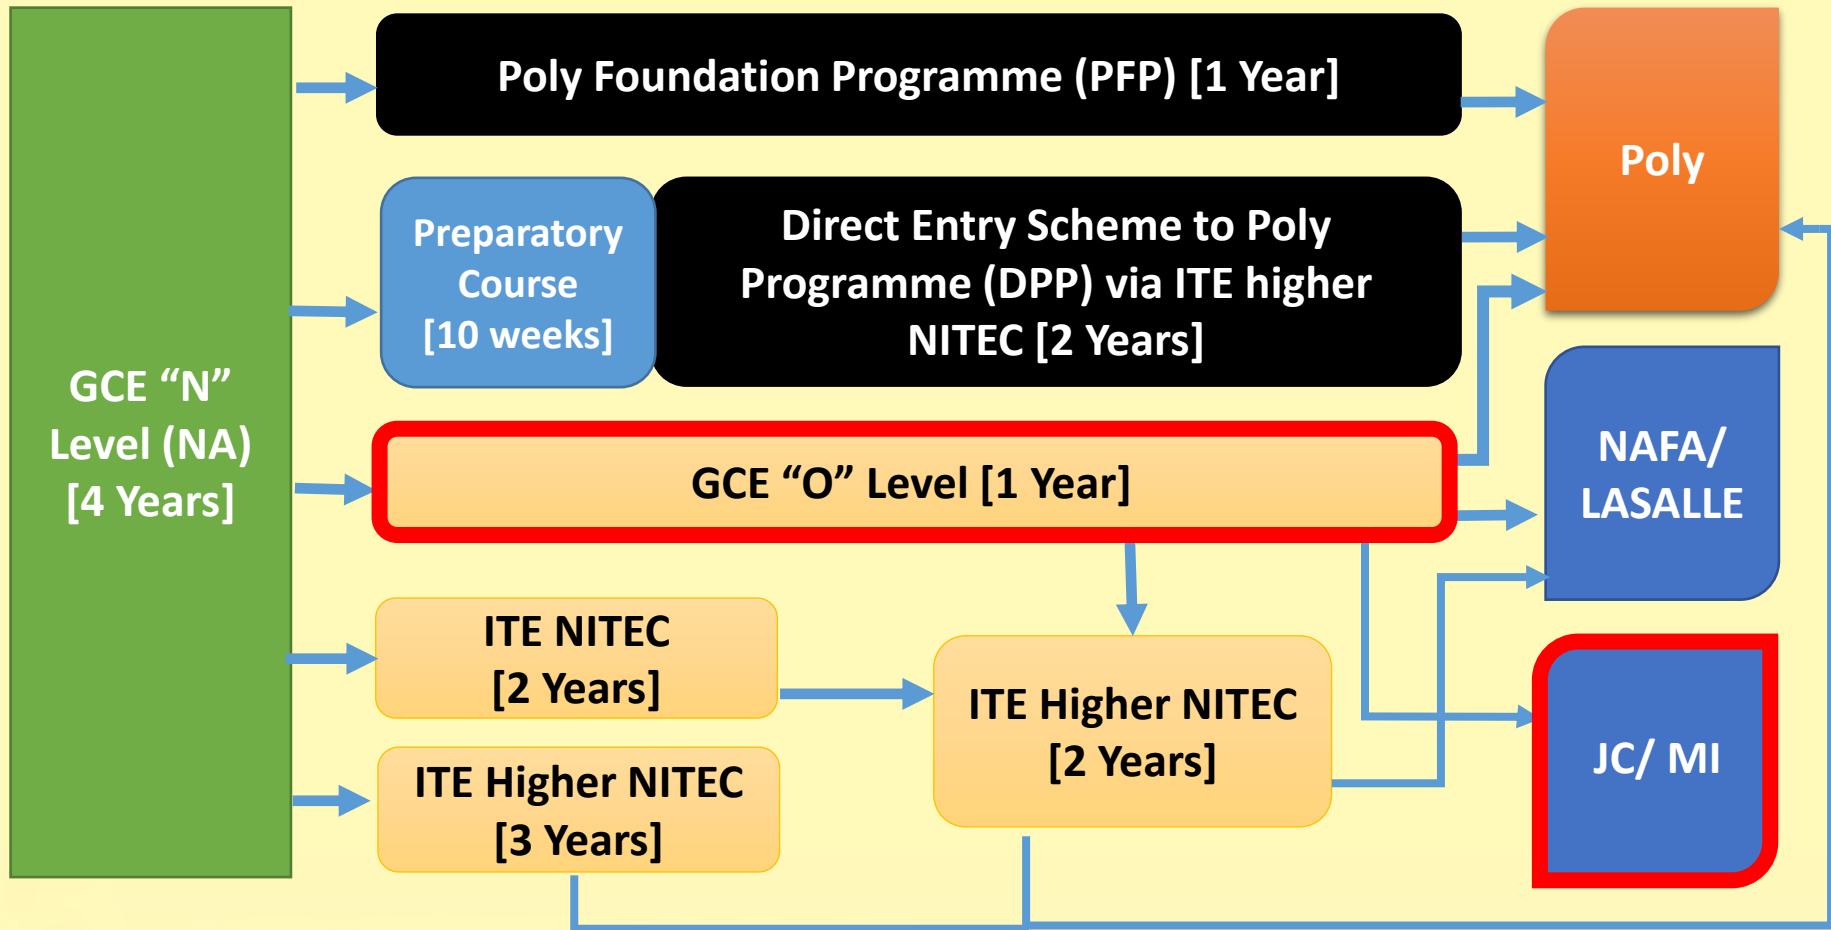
GCE “N” Level (NA) [4 Years]

Poly Foundation Programme (PFP) [1 Year]

Preparatory Course [10 weeks]

Direct Entry Scheme to Poly Programme (DPP) via ITE higher NITEC [2 Years]

GCE “O” Level [1 Year]

ITE NITEC [2 Years]

ITE Higher NITEC [3 Years]

ITE Higher NITEC [2 Years]

Poly

NAFA/ LASALLE

JC/ MI